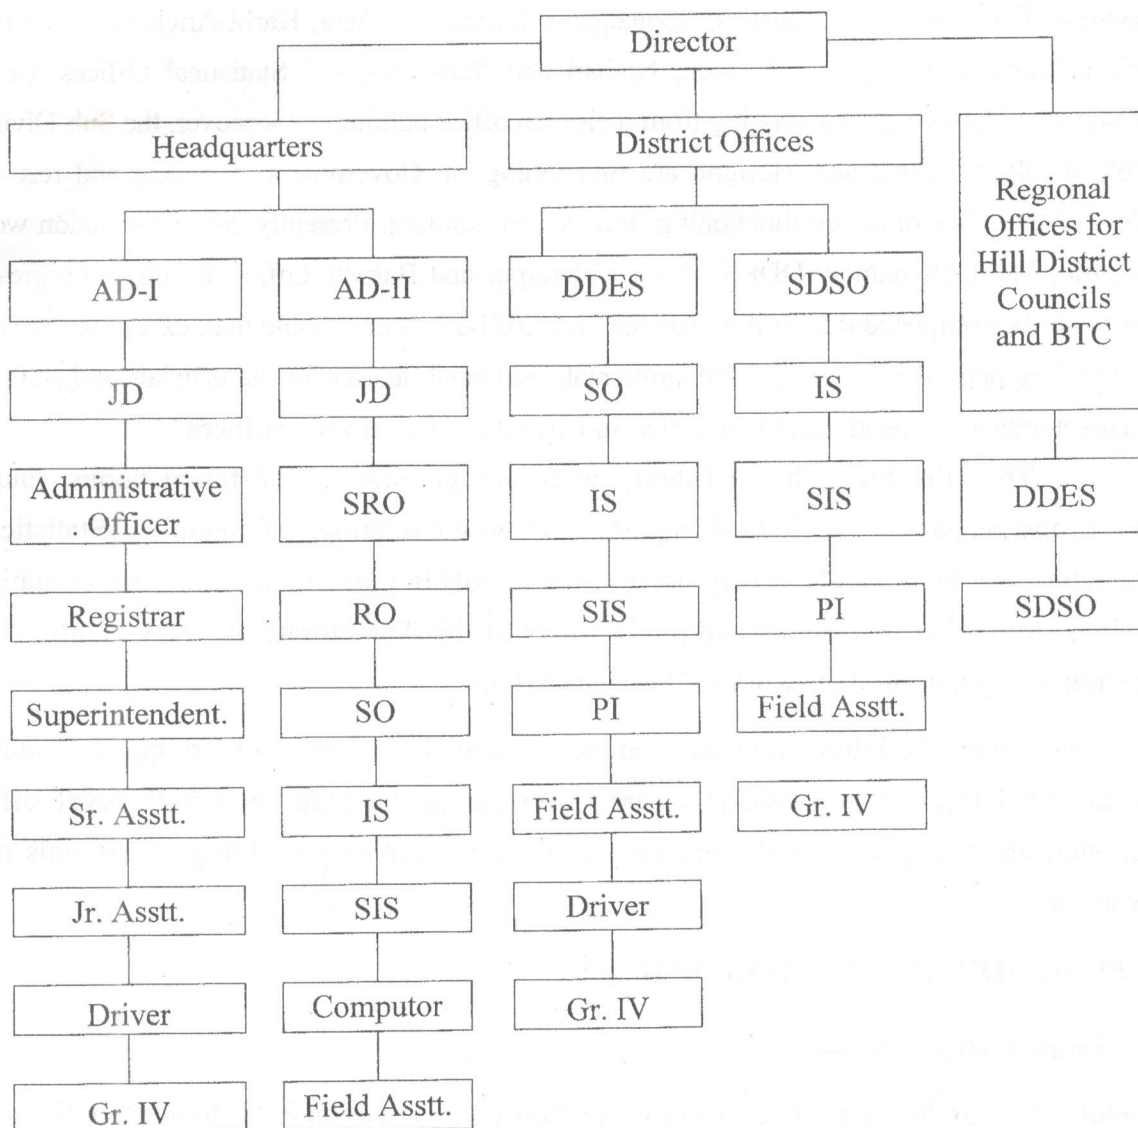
Director

Headquarters

District Offices

Regional Offices for Hill District Councils and BTC

AD-I

JD

Administrative . Officer

Registrar

Superintendent.

Sr. Asstt.

Jr. Asstt.

Driver

Gr. IV

AD-II

JD

SRO

RO

SO

IS

SIS

Computor

Field Asstt.

DDES

SO

IS

SIS

PI

Field Asstt.

Driver

Gr. IV

SDSO

IS

SIS

PI

Field Asstt.

Gr. IV

DDES

SDSO